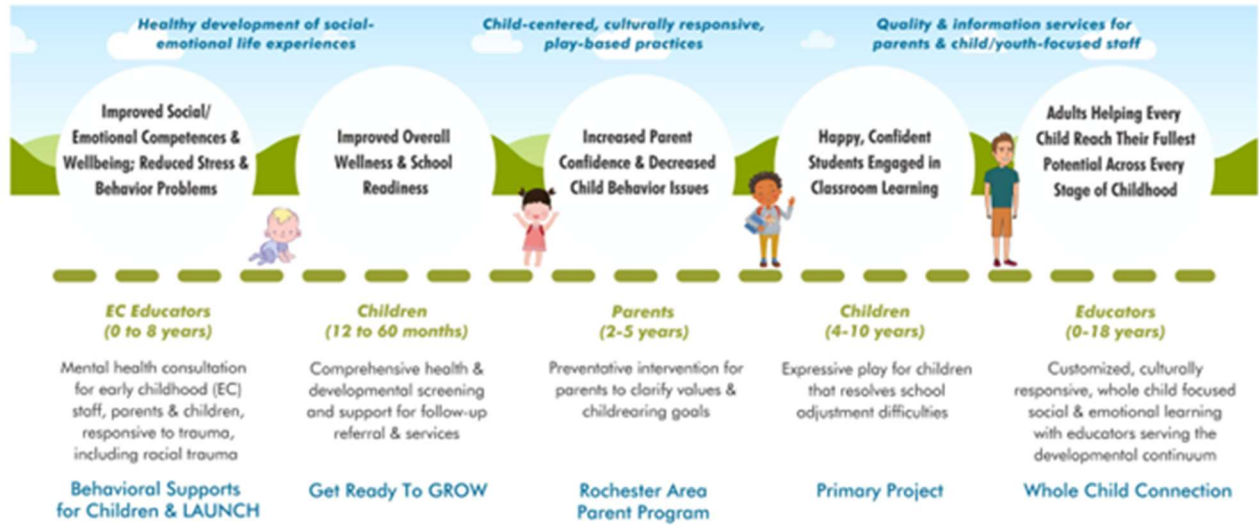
Healthy development of social-emotional life experiences

Child-centered, culturally responsive, play-based practices

Quality & information services for parents & child/youth-focused staff

Improved Social/ Emotional Competences & Wellbeing; Reduced Stress & Behavior Problems

Improved Overall Wellness & School Readiness

Increased Parent Confidence & Decreased Child Behavior Issues

Happy, Confident Students Engaged in Classroom Learning

Adults Helping Every Child Reach Their Fullest Potential Across Every Stage of Childhood

EC Educators (0 to 8 years)

Mental health consultation for early childhood (EC) staff, parents & children, responsive to trauma, including racial trauma

Behavioral Supports for Children & LAUNCH

Children (12 to 60 months)

Comprehensive health & developmental screening and support for follow-up referral & services

Get Ready To GROW

Parents (2-5 years)

Preventative intervention for parents to clarify values & childrearing goals

Rochester Area Parent Program

Children (4-10 years)

Expressive play for children that resolves school adjustment difficulties

Primary Project

Educators (0-18 years)

Customized, culturally responsive, whole child focused social & emotional learning with educators serving the developmental continuum

Whole Child Connection